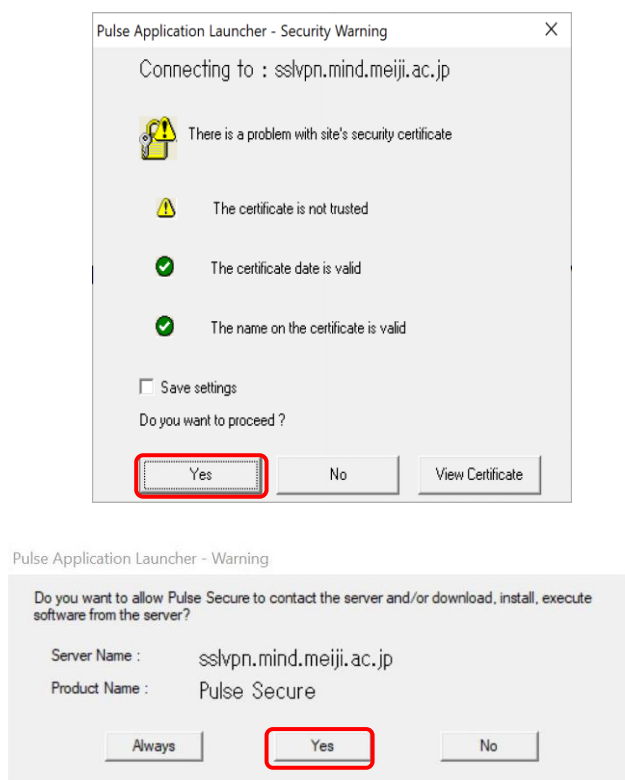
Pulse Application Launcher - Security Warning
X

Connecting to : sslvpn.mind.meiji.ac.jp

There is a problem with site's security certificate

The certificate is not trusted

The certificate date is valid

The name on the certificate is valid

Save settings

Do you want to proceed ?

Yes
No
View Certificate

Pulse Application Launcher - Warning

Do you want to allow Pulse Secure to contact the server and/or download, install, execute software from the server?

Server Name : sslvpn.mind.meiji.ac.jp
Product Name : Pulse Secure

Always
Yes
No